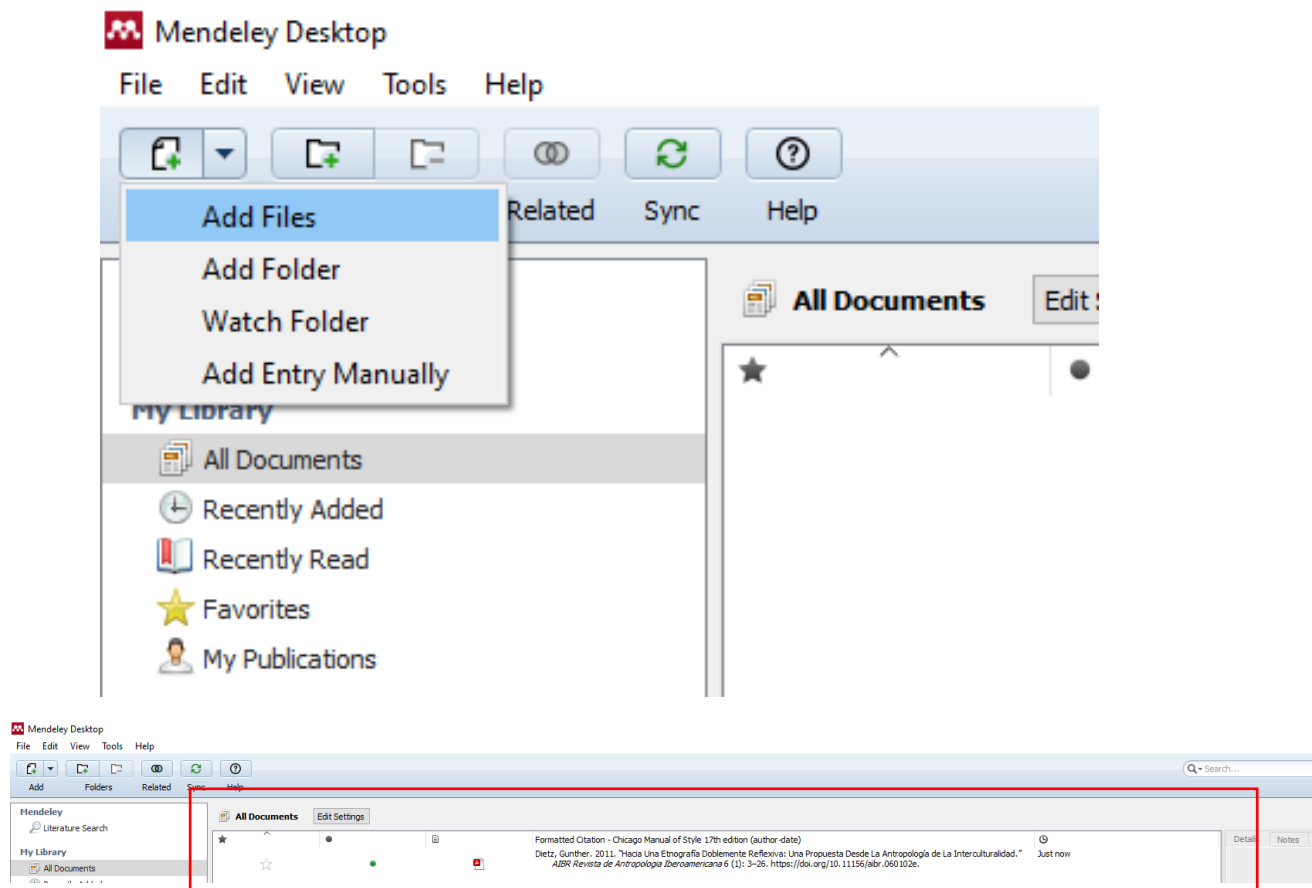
Mendeley Desktop

File Edit View Tools Help

Add Files
Add Folder
Watch Folder
Add Entry Manually

Related Sync Help

All Documents Edit S

My Library
All Documents
Recently Added
Recently Read
Favorites
My Publications

Mendeley Desktop

File Edit View Tools Help

Add Folders Related Sync Help

Search...

Mendeley
Literature Search

My Library
All Documents

All Documents Edit Settings

Formatted Citation - Chicago Manual of Style 17th edition (author-date)

Dietz, Gunther. 2011. "Hacia Una Etnografía Doblemente Reflexiva: Una Propuesta Desde La Antropología de La Interculturalidad." AIBR Revista de Antropologia Iberoamericana 6 (1): 3–26. https://doi.org/10.11156/aibr.060102e.

Just now

Details Notes